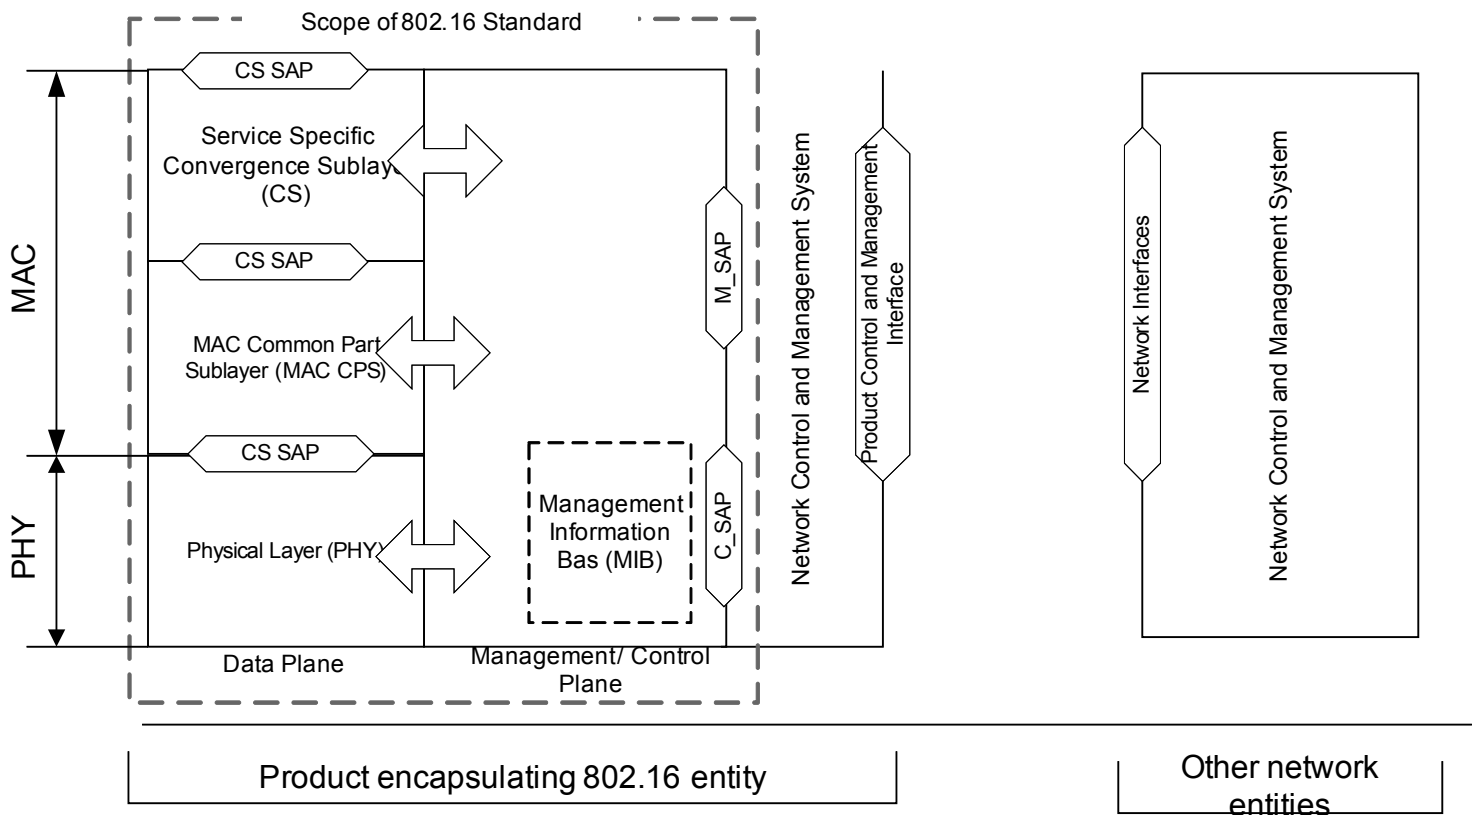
Scope of 802.16 Standard

MAC

PHY

CS SAP

Service Specific Convergence Sublayer (CS)

CS SAP

MAC Common Part Sublayer (MAC CPS)

CS SAP

Physical Layer (PHY)

Management Information Bas (MIB)

M_SAP

C_SAP

Data Plane

Management/ Control Plane

Network Control and Management System

Product Control and Management Interface

Network Interfaces

Network Control and Management System

Product encapsulating 802.16 entity

Other network entities